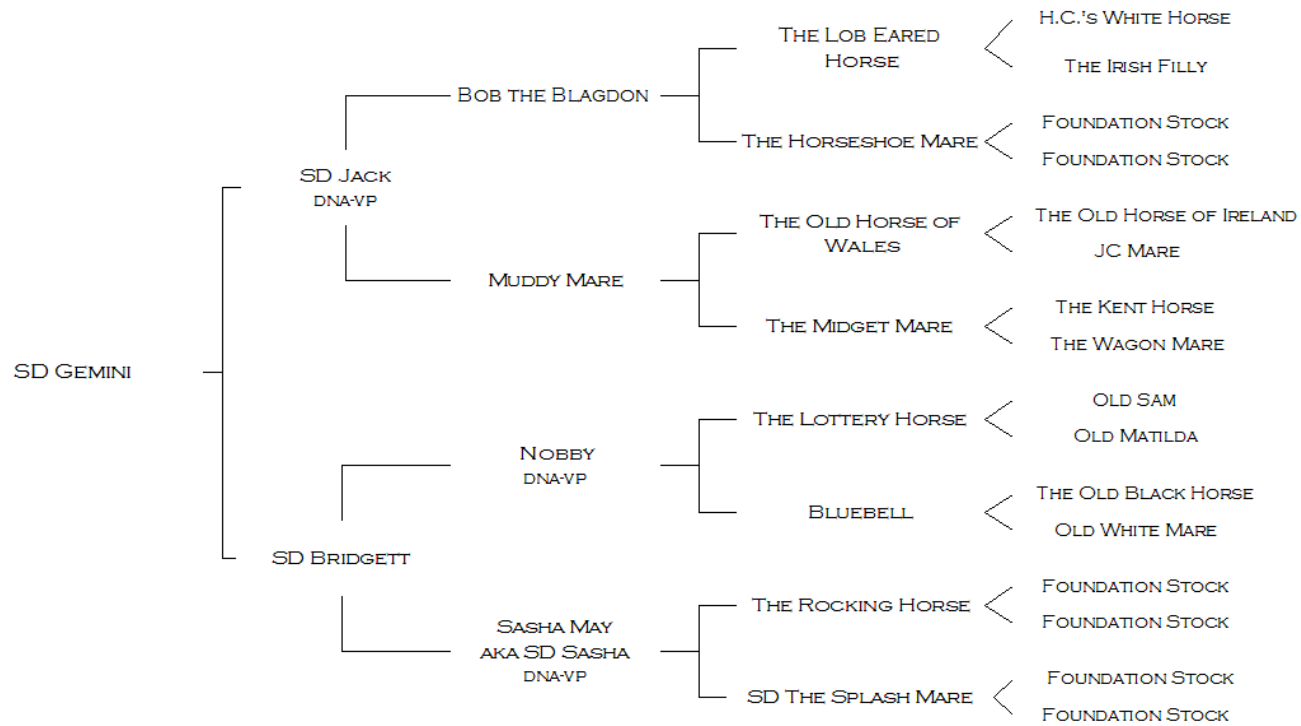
SD Gemini

SD Jack
DNA-VP

Bob the Blagdon

The Lob Eared Horse

H.C.'s White Horse

The Irish Filly

The Horseshoe Mare

Foundation Stock

Foundation Stock

Muddy Mare

The Old Horse of Wales

The Old Horse of Ireland

JC Mare

The Midget Mare

The Kent Horse

The Wagon Mare

SD Bridgett

Nobby
DNA-VP

The Lottery Horse

Old Sam

Old Matilda

Bluebell

The Old Black Horse

Old White Mare

Sasha May
aka SD Sasha
DNA-VP

The Rocking Horse

Foundation Stock

Foundation Stock

SD The Splash Mare

Foundation Stock

Foundation Stock